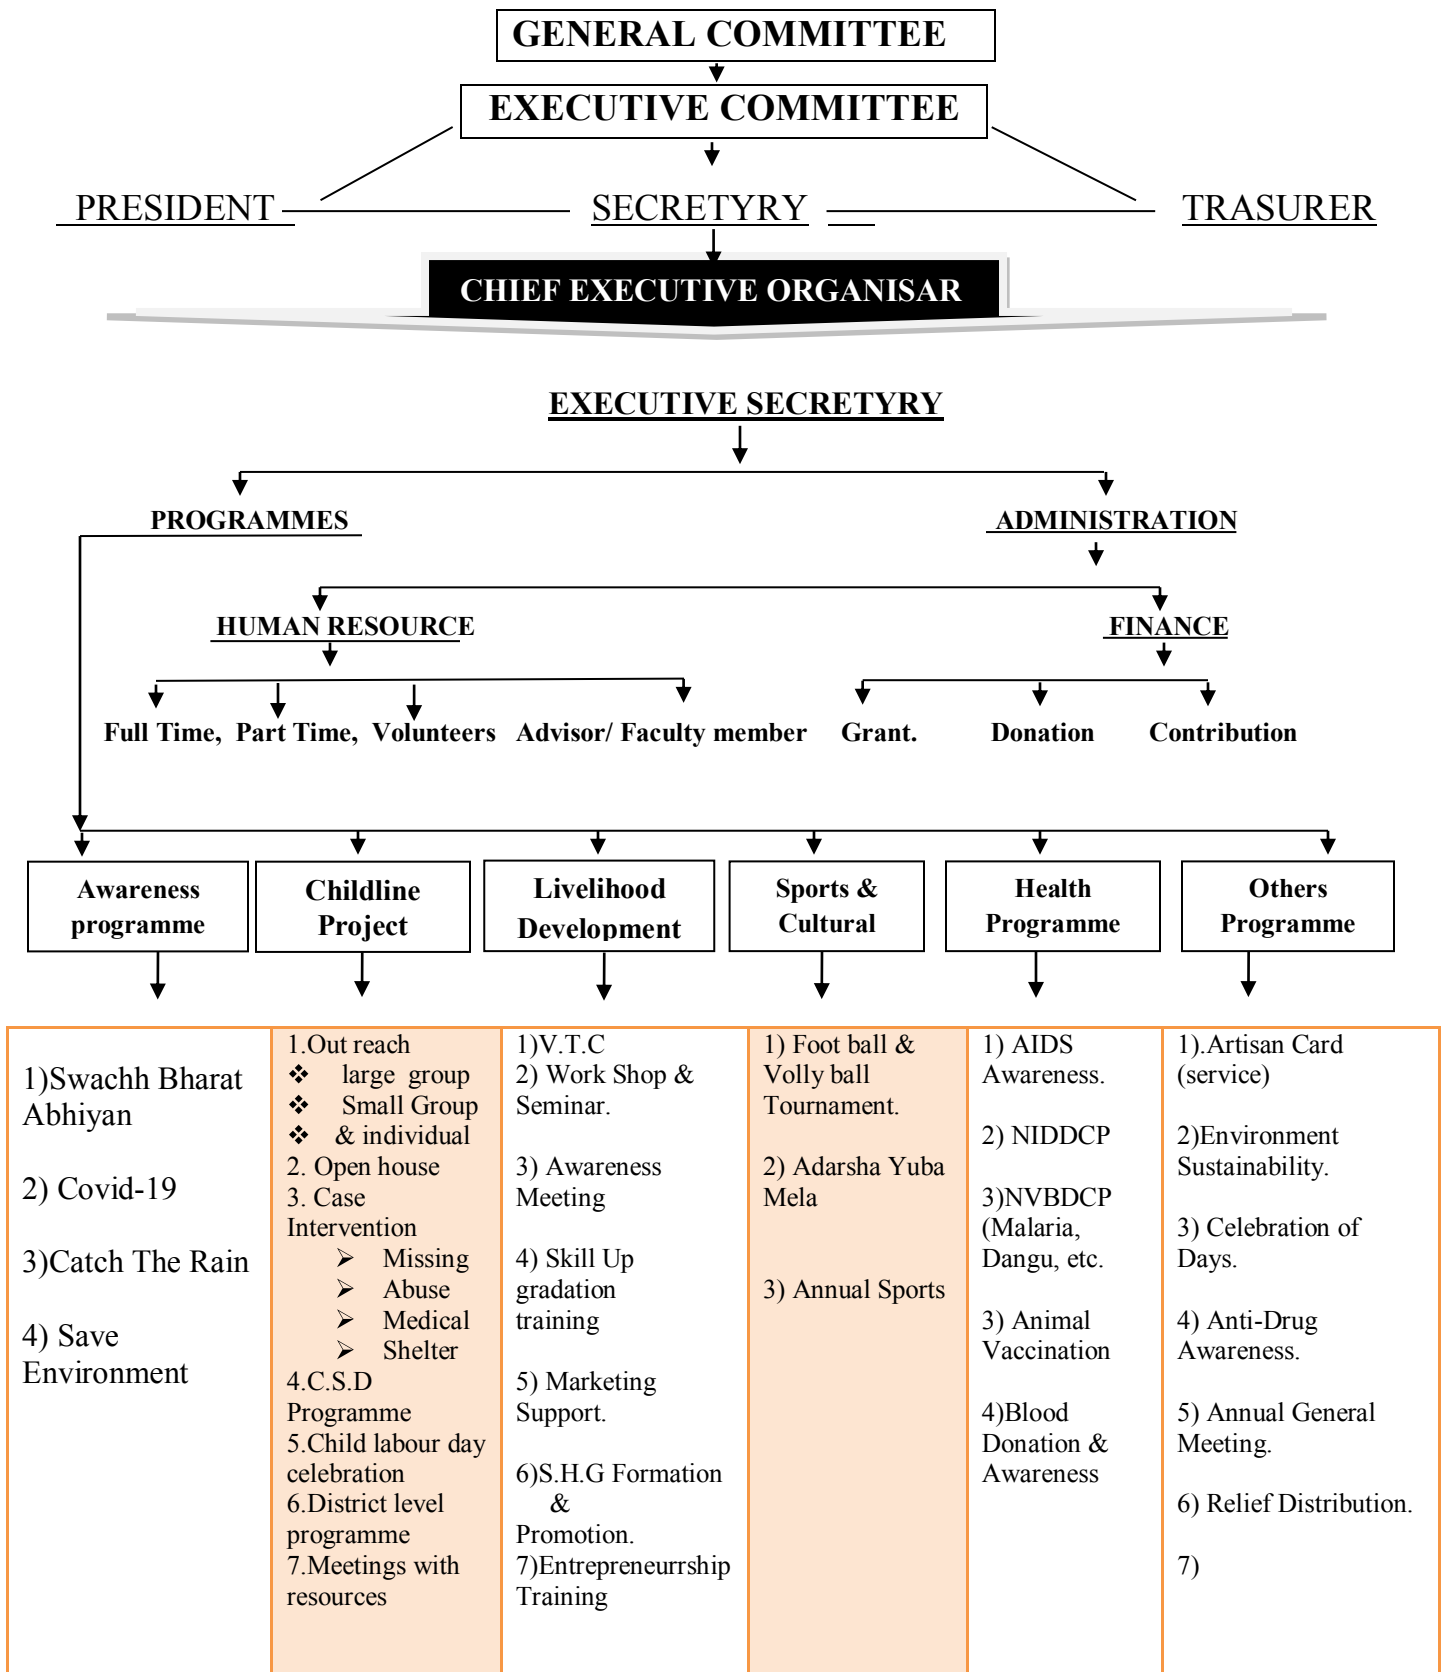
GENERAL COMMITTEE

EXECUTIVE COMMITTEE

PRESIDENT

SECRETYRY

TRASURER

CHIEF EXECUTIVE ORGANISAR

EXECUTIVE SECRETYRY

PROGRAMMES

ADMINISTRATION

HUMAN RESOURCE

FINANCE

Full Time, Part Time, Volunteers Advisor/ Faculty member

Grant. Donation Contribution

Awareness programme

Childline Project

Livelihood Development

Sports & Cultural

Health Programme

Others Programme

1)Swachh Bharat Abhiyan

2) Covid-19

3)Catch The Rain

4) Save Environment

1.Out reach
❖ large group
❖ Small Group
❖ & individual
2. Open house
3. Case Intervention
➢ Missing
➢ Abuse
➢ Medical
➢ Shelter
4.C.S.D Programme
5.Child labour day celebration
6.District level programme
7.Meetings with resources

1)V.T.C
2) Work Shop & Seminar.

3) Awareness Meeting

4) Skill Up gradation training

5) Marketing Support.

6)S.H.G Formation & Promotion.
7)Entrepreneurrship Training

1) Foot ball & Volly ball Tournament.

2) Adarsha Yuba Mela

3) Annual Sports

1) AIDS Awareness.

2) NIDDCP

3)NVBDCP (Malaria, Dangu, etc.

3) Animal Vaccination

4)Blood Donation & Awareness

1).Artisan Card (service)

2)Environment Sustainability.

3) Celebration of Days.

4) Anti-Drug Awareness.

5) Annual General Meeting.

6) Relief Distribution.

7)